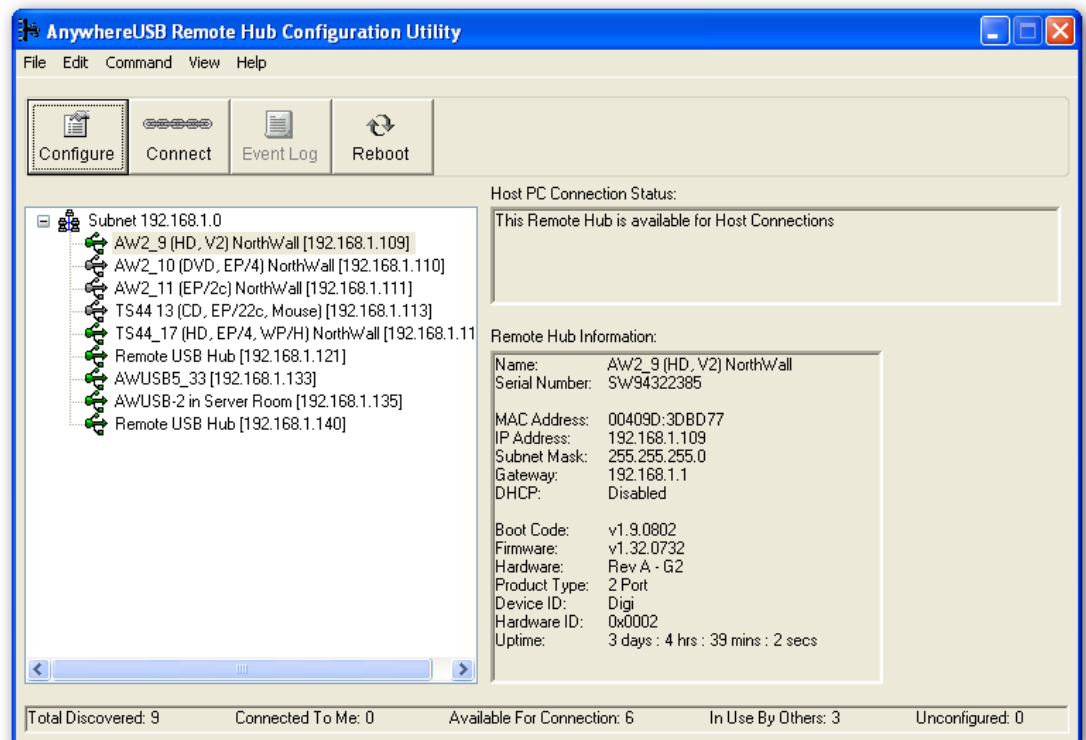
AnywhereUSB Remote Hub Configuration Utility

File Edit Command View Help

Configure Connect Event Log Reboot

Subnet 192.168.1.0
AW2_9 (HD, V2) NorthWall [192.168.1.109]
AW2_10 (DVD, EP/4) NorthWall [192.168.1.110]
AW2_11 (EP/2c) NorthWall [192.168.1.111]
TS44 13 (CD, EP/22c, Mouse) [192.168.1.113]
TS44_17 (HD, EP/4, WP/H) NorthWall [192.168.1.11
Remote USB Hub [192.168.1.121]
AWUSB5_33 [192.168.1.133]
AWUSB-2 in Server Room [192.168.1.135]
Remote USB Hub [192.168.1.140]

Host PC Connection Status:
This Remote Hub is available for Host Connections

Remote Hub Information:
Name: AW2_9 (HD, V2) NorthWall
Serial Number: SW94322385

MAC Address: 00409D:3DBD77
IP Address: 192.168.1.109
Subnet Mask: 255.255.255.0
Gateway: 192.168.1.1
DHCP: Disabled

Boot Code: v1.9.0802
Firmware: v1.32.0732
Hardware: Rev A - G2
Product Type: 2 Port
Device ID: Digi
Hardware ID: 0x0002
Uptime: 3 days : 4 hrs : 39 mins : 2 secs

Total Discovered: 9 Connected To Me: 0 Available For Connection: 6 In Use By Others: 3 Unconfigured: 0